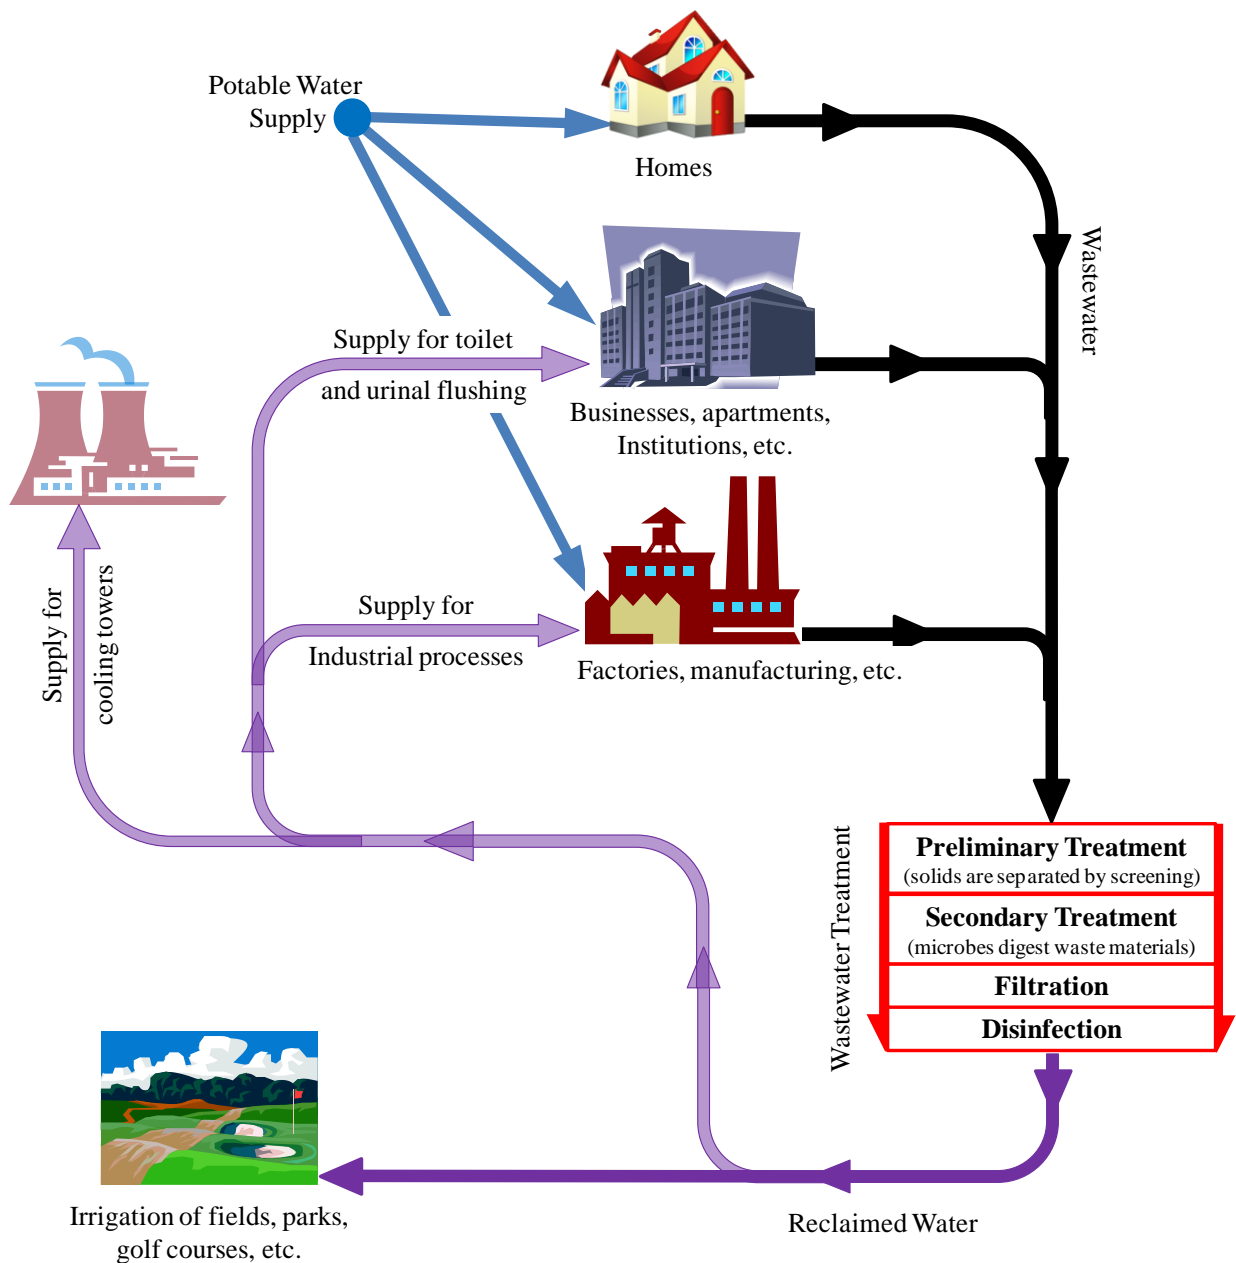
Potable Water Supply

Homes

Wastewater

Supply for toilet and urinal flushing

Businesses, apartments, Institutions, etc.

Supply for cooling towers

Supply for Industrial processes

Factories, manufacturing, etc.

Wastewater Treatment

Preliminary Treatment
(solids are separated by screening)

Secondary Treatment
(microbes digest waste materials)

Filtration

Disinfection

Irrigation of fields, parks, golf courses, etc.

Reclaimed Water